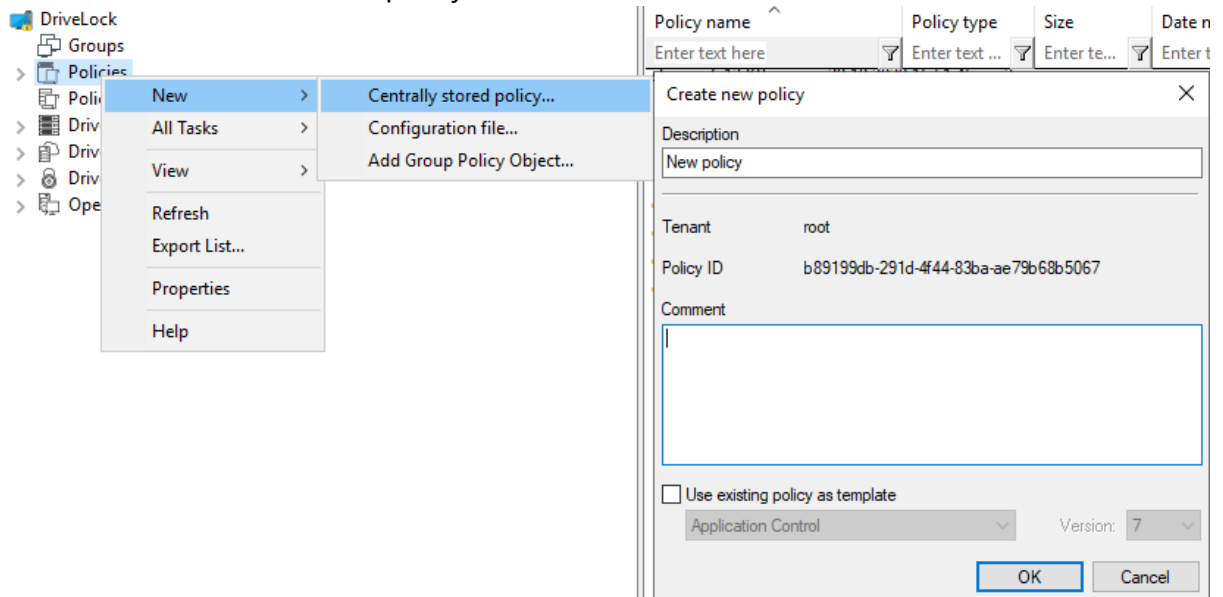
DriveLock
Groups
Policies
Poli
Driv
Driv
Driv
Ope

New
All Tasks
View
Refresh
Export List...
Properties
Help

Centrally stored policy...
Configuration file...
Add Group Policy Object...

| Policy name | Policy type | Size | Date m |
|---|---|---|---|
| Enter text here | Enter text ... | Enter te... | Enter t |

Create new policy

Description
New policy

Tenant root
Policy ID b89199db-291d-4f44-83ba-ae79b68b5067

Comment

Use existing policy as template
Application Control
Version: 7

OK
Cancel